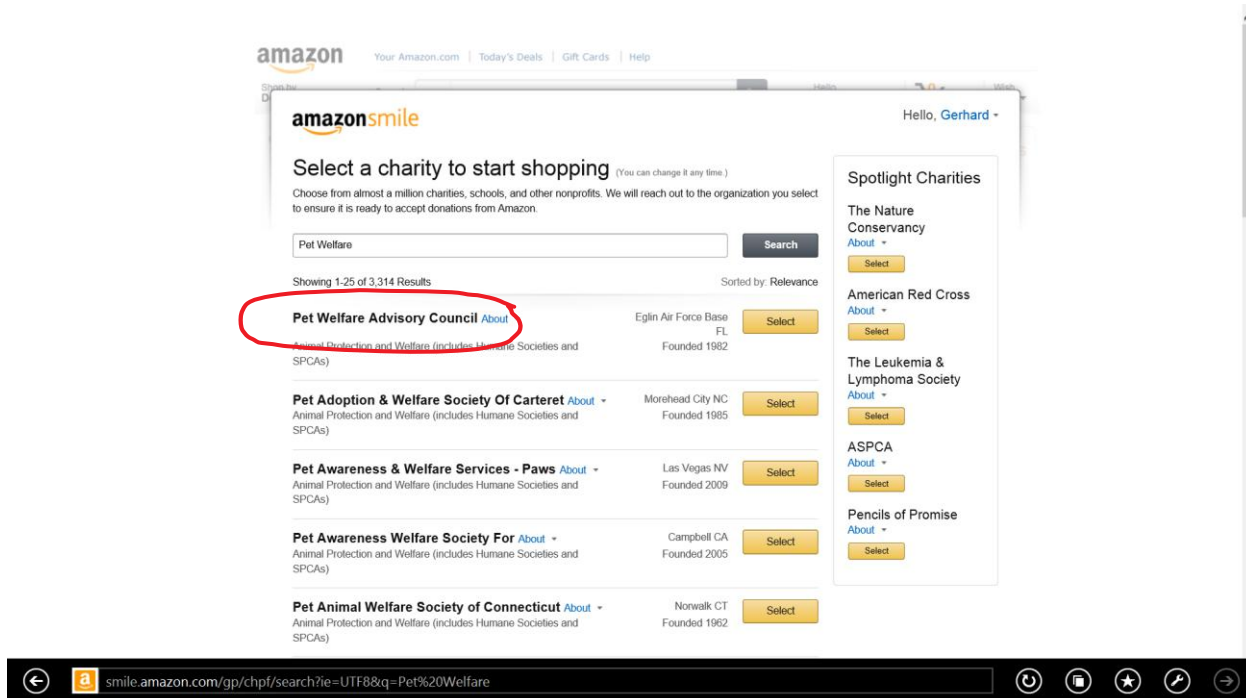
amazon Your Amazon.com | Today's Deals | Gift Cards | Help

amazonsmile

Hello, Gerhard

Select a charity to start shopping (You can change it any time.)

Choose from almost a million charities, schools, and other nonprofits. We will reach out to the organization you select to ensure it is ready to accept donations from Amazon.

Pet Welfare

Search

Showing 1-25 of 3,314 Results

Sorted by: Relevance

Pet Welfare Advisory Council About
Animal Protection and Welfare (includes Humane Societies and SPCAs)
Eglin Air Force Base FL
Founded 1982
Select

Pet Adoption & Welfare Society Of Carteret About
Animal Protection and Welfare (includes Humane Societies and SPCAs)
Morehead City NC
Founded 1985
Select

Pet Awareness & Welfare Services - Paws About
Animal Protection and Welfare (includes Humane Societies and SPCAs)
Las Vegas NV
Founded 2009
Select

Pet Awareness Welfare Society For About
Animal Protection and Welfare (includes Humane Societies and SPCAs)
Campbell CA
Founded 2005
Select

Pet Animal Welfare Society of Connecticut About
Animal Protection and Welfare (includes Humane Societies and SPCAs)
Norwalk CT
Founded 1962
Select

Spotlight Charities

The Nature Conservancy
About
Select

American Red Cross
About
Select

The Leukemia & Lymphoma Society
About
Select

ASPCA
About
Select

Pencils of Promise
About
Select

smile.amazon.com/gp/chpf/search?ie=UTF8&q=Pet%20Welfare